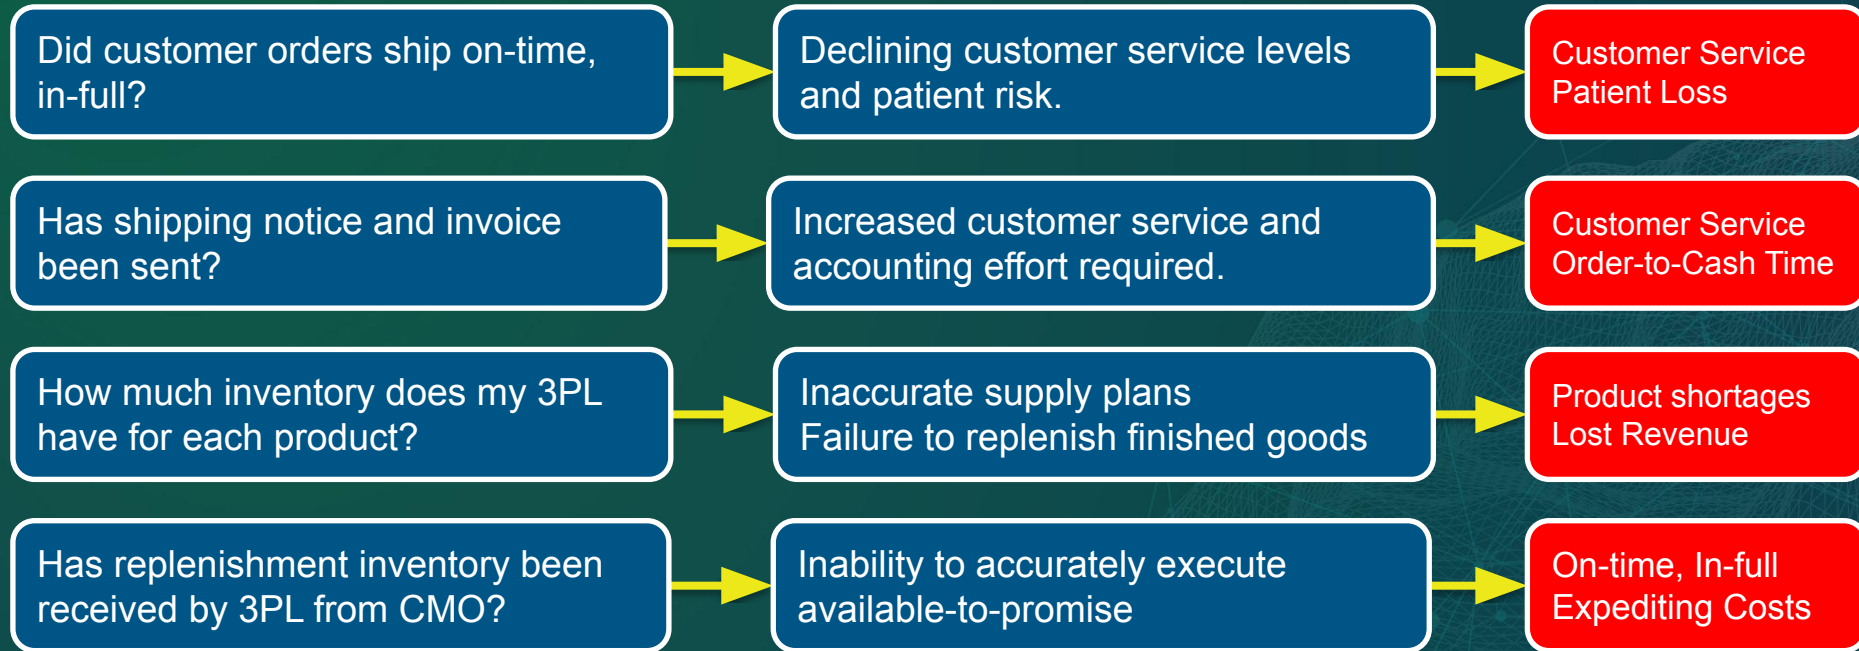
Did customer orders ship on-time, in-full?

Declining customer service levels and patient risk.

Customer Service
Patient Loss

Has shipping notice and invoice been sent?

Increased customer service and accounting effort required.

Customer Service
Order-to-Cash Time

How much inventory does my 3PL have for each product?

Inaccurate supply plans
Failure to replenish finished goods

Product shortages
Lost Revenue

Has replenishment inventory been received by 3PL from CMO?

Inability to accurately execute available-to-promise

On-time, In-full
Expediting Costs